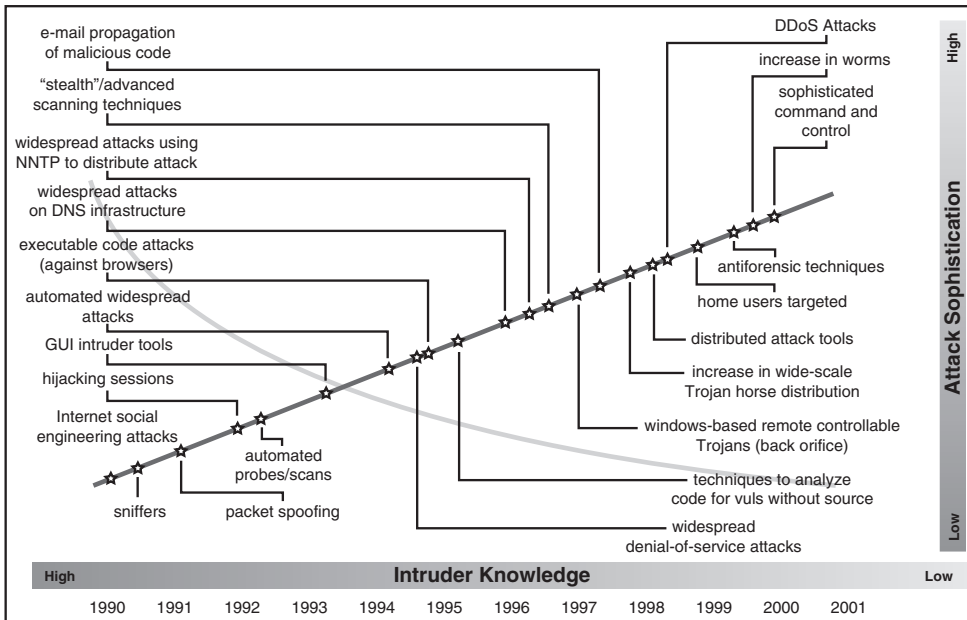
e-mail propagation of malicious code

"stealth"/advanced scanning techniques

widespread attacks using NNTP to distribute attack

widespread attacks on DNS infrastructure

executable code attacks (against browsers)

automated widespread attacks

GUI intruder tools

hijacking sessions

Internet social engineering attacks

sniffers

packet spoofing

automated probes/scans

DDoS Attacks

increase in worms

sophisticated command and control

antiforensic techniques

home users targeted

distributed attack tools

increase in wide-scale Trojan horse distribution

windows-based remote controllable Trojans (back orifice)

techniques to analyze code for vuls without source

widespread denial-of-service attacks

High

Attack Sophistication

Low

High

Intruder Knowledge

Low

1990 1991 1992 1993 1994 1995 1996 1997 1998 1999 2000 2001